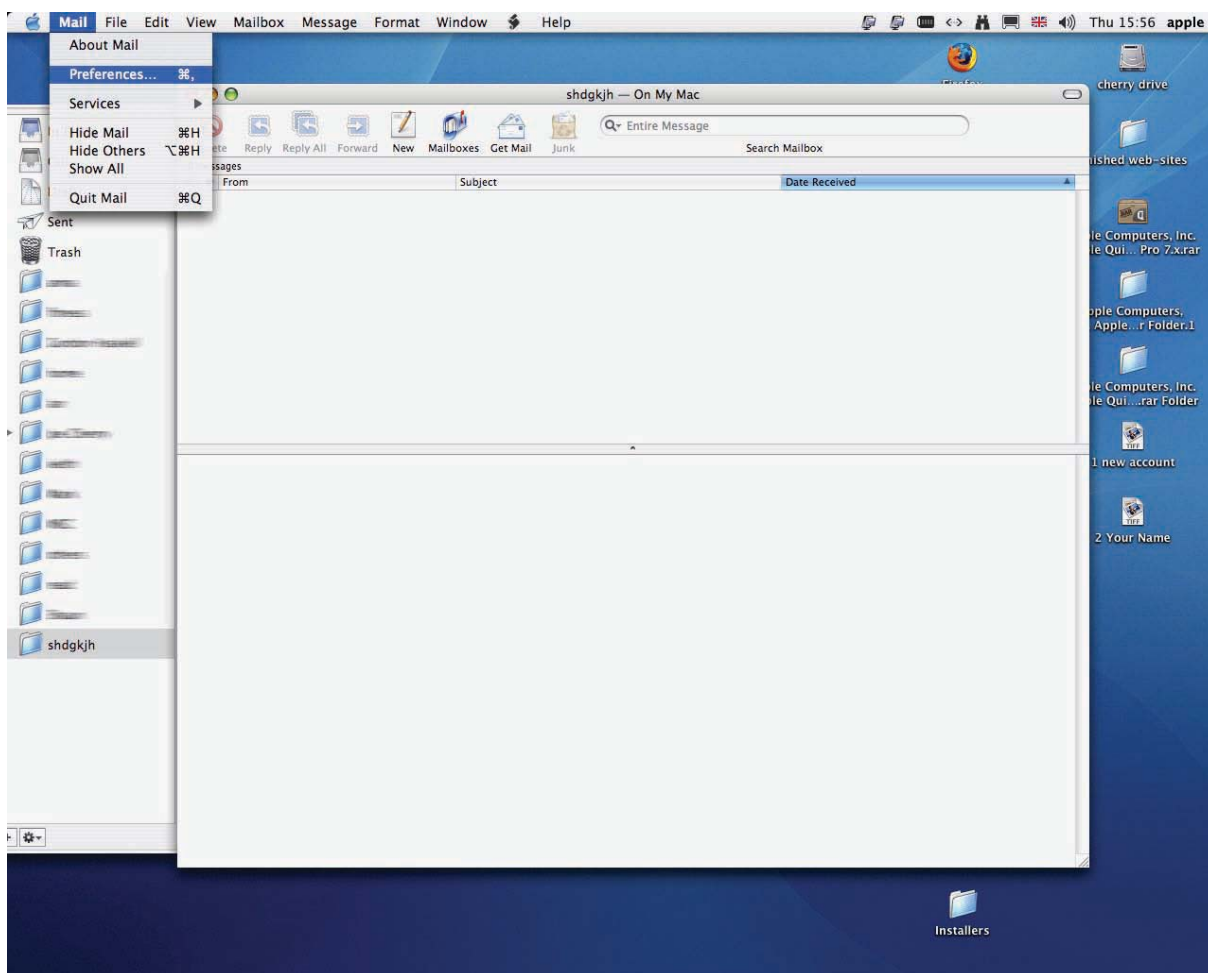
Mail File Edit View Mailbox Message Format Window Help

Thu 15:56 apple

About Mail

Preferences... ⌘,

Services

Hide Mail ⌘H
Hide Others ⌥⌘H
Show All

Quit Mail ⌘Q

shdgkjh — On My Mac

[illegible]ete Reply Reply All Forward New Mailboxes Get Mail Junk

Q▾ Entire Message

Search Mailbox

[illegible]ssages

From | Subject | Date Received

Sent
Trash
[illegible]
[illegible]
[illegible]
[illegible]
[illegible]
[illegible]
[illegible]
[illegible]
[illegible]
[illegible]
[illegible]
shdgkjh

cherry drive

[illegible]ished web-sites

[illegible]le Computers, Inc. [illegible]le Qui... Pro 7.x.rar

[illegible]pple Computers, Apple...r Folder.1

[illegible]le Computers, Inc. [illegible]le Qui...rar Folder

TIFF
1 new account

TIFF
2 Your Name

Installers